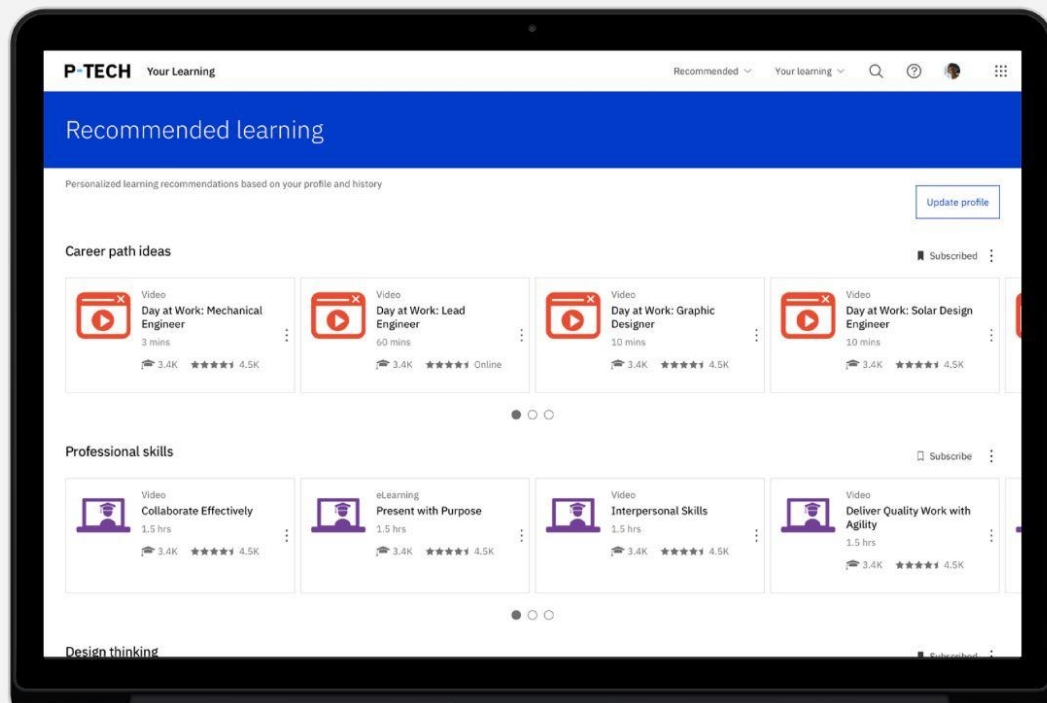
P-TECH Your Learning

Recommended Your learning

Recommended learning

Personalized learning recommendations based on your profile and history

Update profile

Career path ideas

Subscribed

Video
Day at Work: Mechanical Engineer
3 mins
3.4K 4.5K

Video
Day at Work: Lead Engineer
60 mins
3.4K Online

Video
Day at Work: Graphic Designer
10 mins
3.4K 4.5K

Video
Day at Work: Solar Design Engineer
10 mins
3.4K 4.5K

Professional skills

Subscribe

Video
Collaborate Effectively
1.5 hrs
3.4K 4.5K

eLearning
Present with Purpose
1.5 hrs
3.4K 4.5K

Video
Interpersonal Skills
1.5 hrs
3.4K 4.5K

Video
Deliver Quality Work with Agility
1.5 hrs
3.4K 4.5K

Design thinking

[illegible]